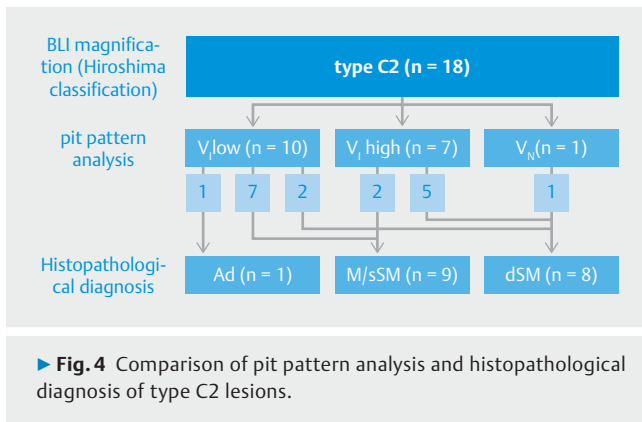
BLI magnification (Hiroshima classification)

type C2 (n = 18)

pit pattern analysis

$V_I$low (n = 10)

$V_I$ high (n = 7)

$V_N$(n = 1)

1

7

2

2

5

1

Histopathological diagnosis

Ad (n = 1)

M/sSM (n = 9)

dSM (n = 8)

► Fig. 4 Comparison of pit pattern analysis and histopathological diagnosis of type C2 lesions.